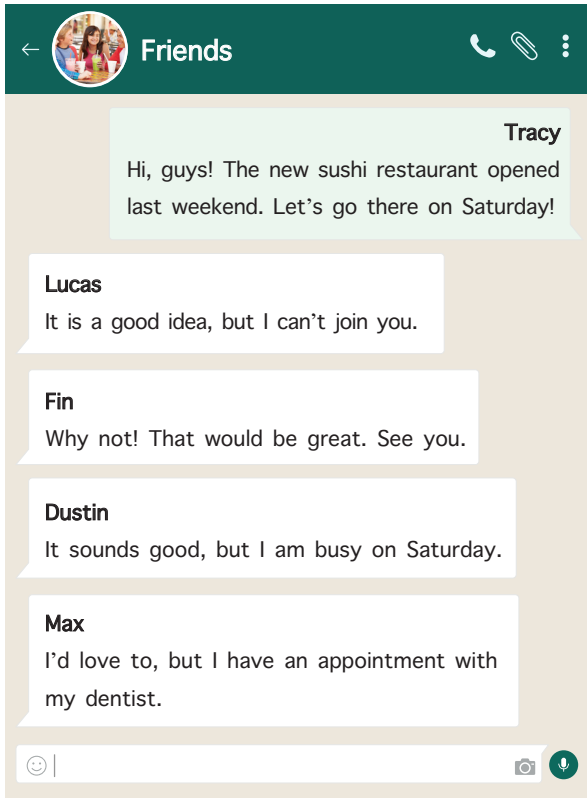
Friends

Tracy
Hi, guys! The new sushi restaurant opened last weekend. Let’s go there on Saturday!

Lucas
It is a good idea, but I can’t join you.

Fin
Why not! That would be great. See you.

Dustin
It sounds good, but I am busy on Saturday.

Max
I’d love to, but I have an appointment with my dentist.